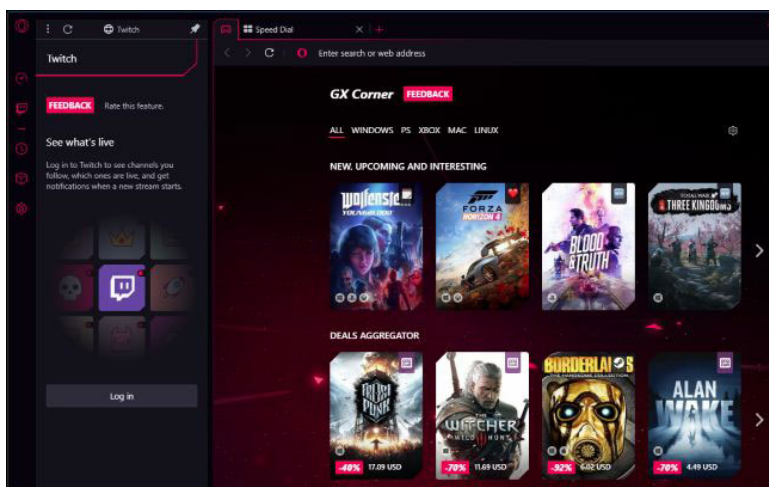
Twitch

Twitch

FEEDBACK Rate this feature.

See what's live

Log in to Twitch to see channels you follow, which ones are live, and get notifications when a new stream starts.

Log in

Speed Dial

Enter search or web address

GX Corner FEEDBACK

ALL WINDOWS PS XBOX MAC LINUX

NEW, UPCOMING AND INTERESTING

WOLFENSTEIN YOUNGBLOOD

FORZA HORIZON 4

BLOOD TRUTH

TOTAL WAR THREE KINGDOMS

DEALS AGGREGATOR

FROSTPUNK

THE WITCHER WILD HUNT

BORDERLANDS 2

ALAN WAKE

-40% 17.09 USD

-70% 11.69 USD

-92% 6.02 USD

-70% 4.49 USD